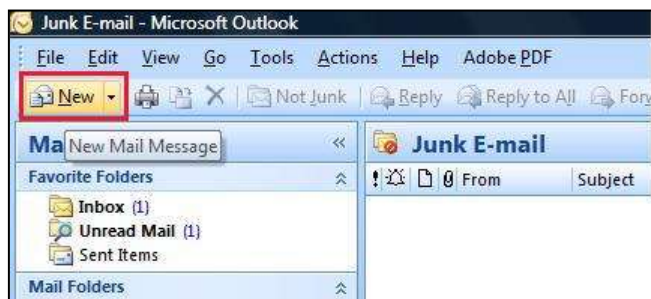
Junk E-mail - Microsoft Outlook

File Edit View Go Tools Actions Help Adobe PDF

New Not Junk Reply Reply to All For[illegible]

Ma New Mail Message

Junk E-mail

Favorite Folders

! From Subject

Inbox (1)
Unread Mail (1)
Sent Items

Mail Folders